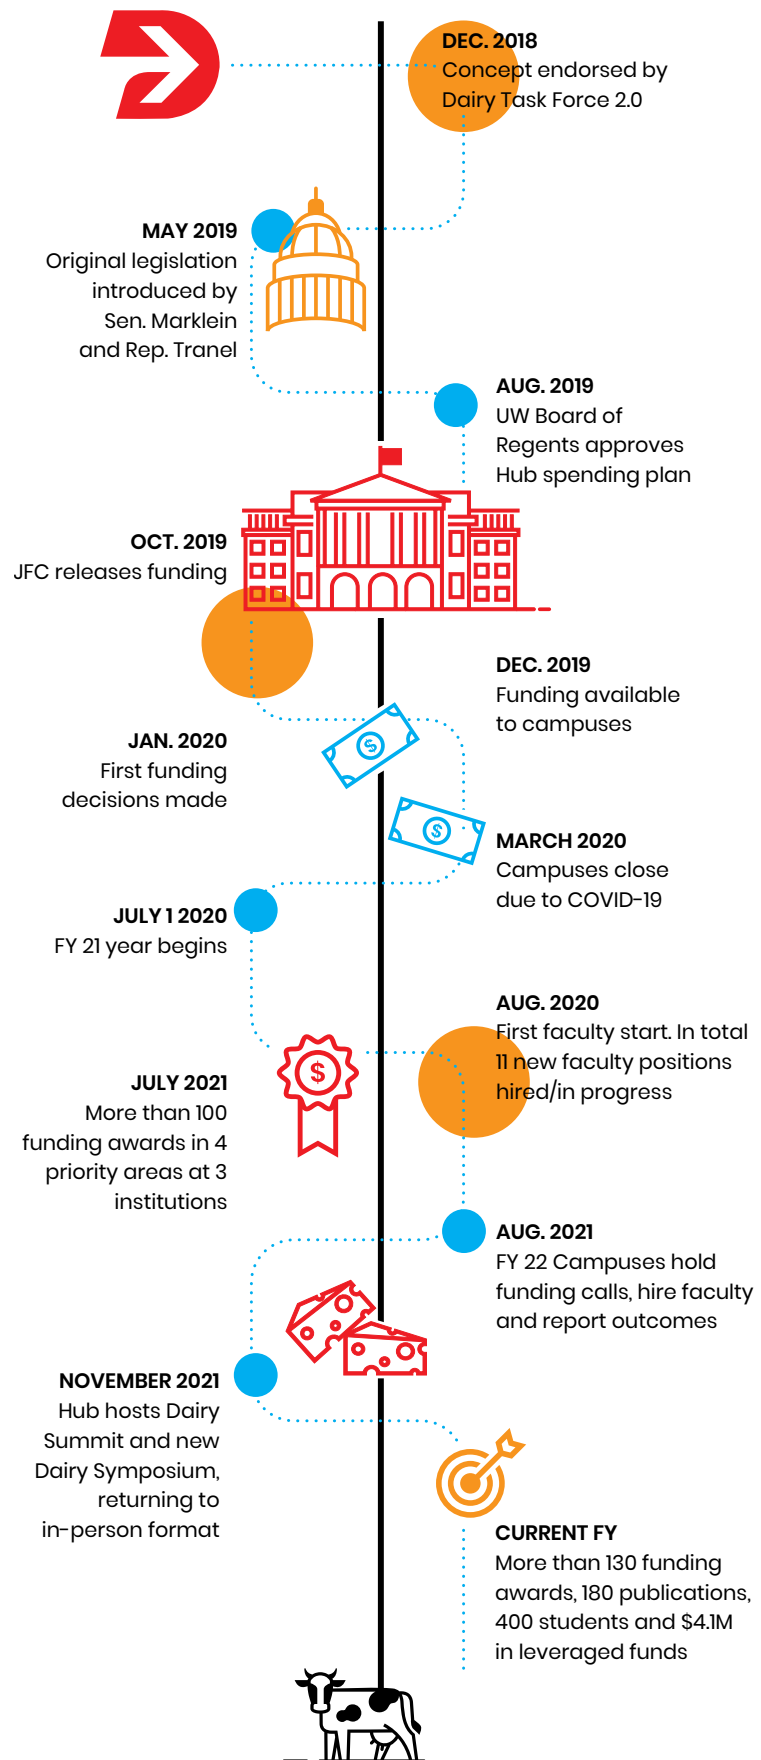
DEC. 2018
Concept endorsed by Dairy Task Force 2.0

MAY 2019
Original legislation introduced by Sen. Marklein and Rep. Tranel

AUG. 2019
UW Board of Regents approves Hub spending plan

OCT. 2019
JFC releases funding

DEC. 2019
Funding available to campuses

JAN. 2020
First funding decisions made

MARCH 2020
Campuses close due to COVID-19

JULY 1 2020
FY 21 year begins

AUG. 2020
First faculty start. In total 11 new faculty positions hired/in progress

JULY 2021
More than 100 funding awards in 4 priority areas at 3 institutions

AUG. 2021
FY 22 Campuses hold funding calls, hire faculty and report outcomes

NOVEMBER 2021
Hub hosts Dairy Summit and new Dairy Symposium, returning to in-person format

CURRENT FY
More than 130 funding awards, 180 publications, 400 students and $4.1M in leveraged funds